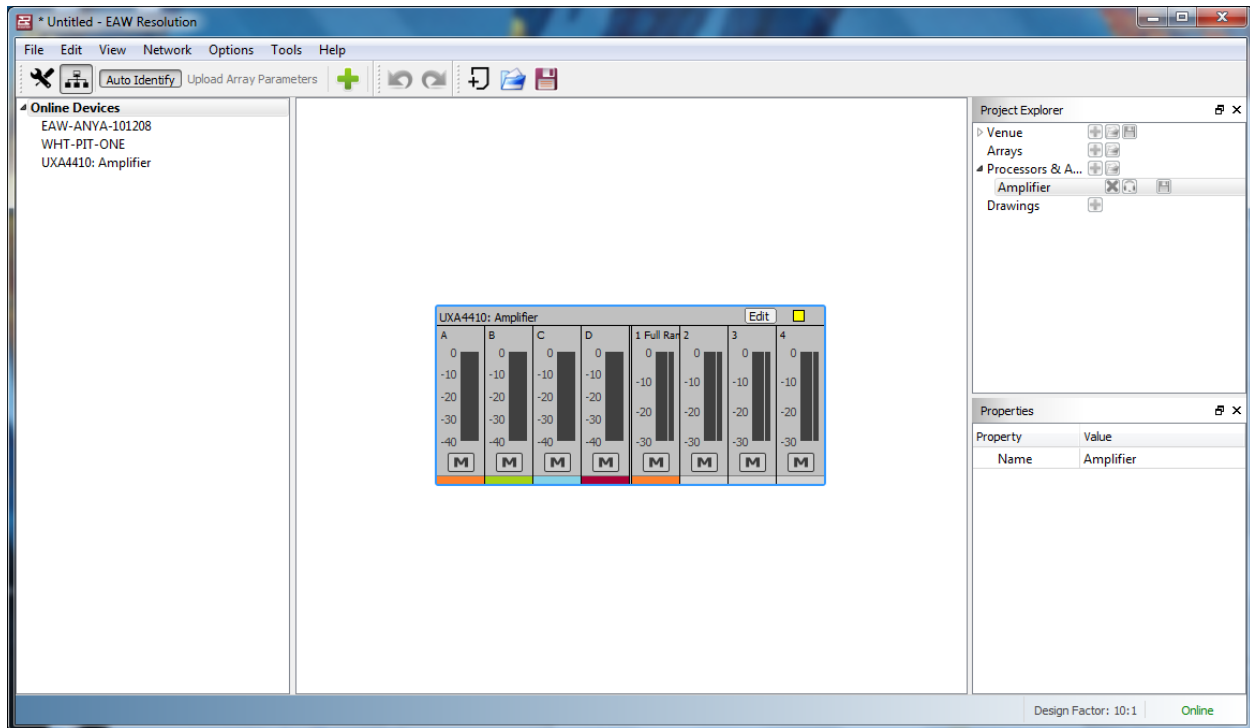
* Untitled - EAW Resolution

File Edit View Network Options Tools Help

Auto Identify Upload Array Parameters

Online Devices
EAW-ANYA-101208
WHT-PIT-ONE
UXA4410: Amplifier

UXA4410: Amplifier Edit

| A | B | C | D | 1 Full Ran | 2 | 3 | 4 |
|---|---|---|---|---|---|---|---|
| 0 | 0 | 0 | 0 | 0 | 0 | 0 | 0 |
| -10 | -10 | -10 | -10 | -10 | -10 | -10 | -10 |
| -20 | -20 | -20 | -20 | -20 | -20 | -20 | -20 |
| -30 | -30 | -30 | -30 | -30 | -30 | -30 | -30 |
| -40 | -40 | -40 | -40 | | | | |
| M | M | M | M | M | M | M | M |

Project Explorer
Venue
Arrays
Processors & A...
Amplifier
Drawings

Properties

| Property | Value |
|---|---|
| Name | Amplifier |

Design Factor: 10:1 Online